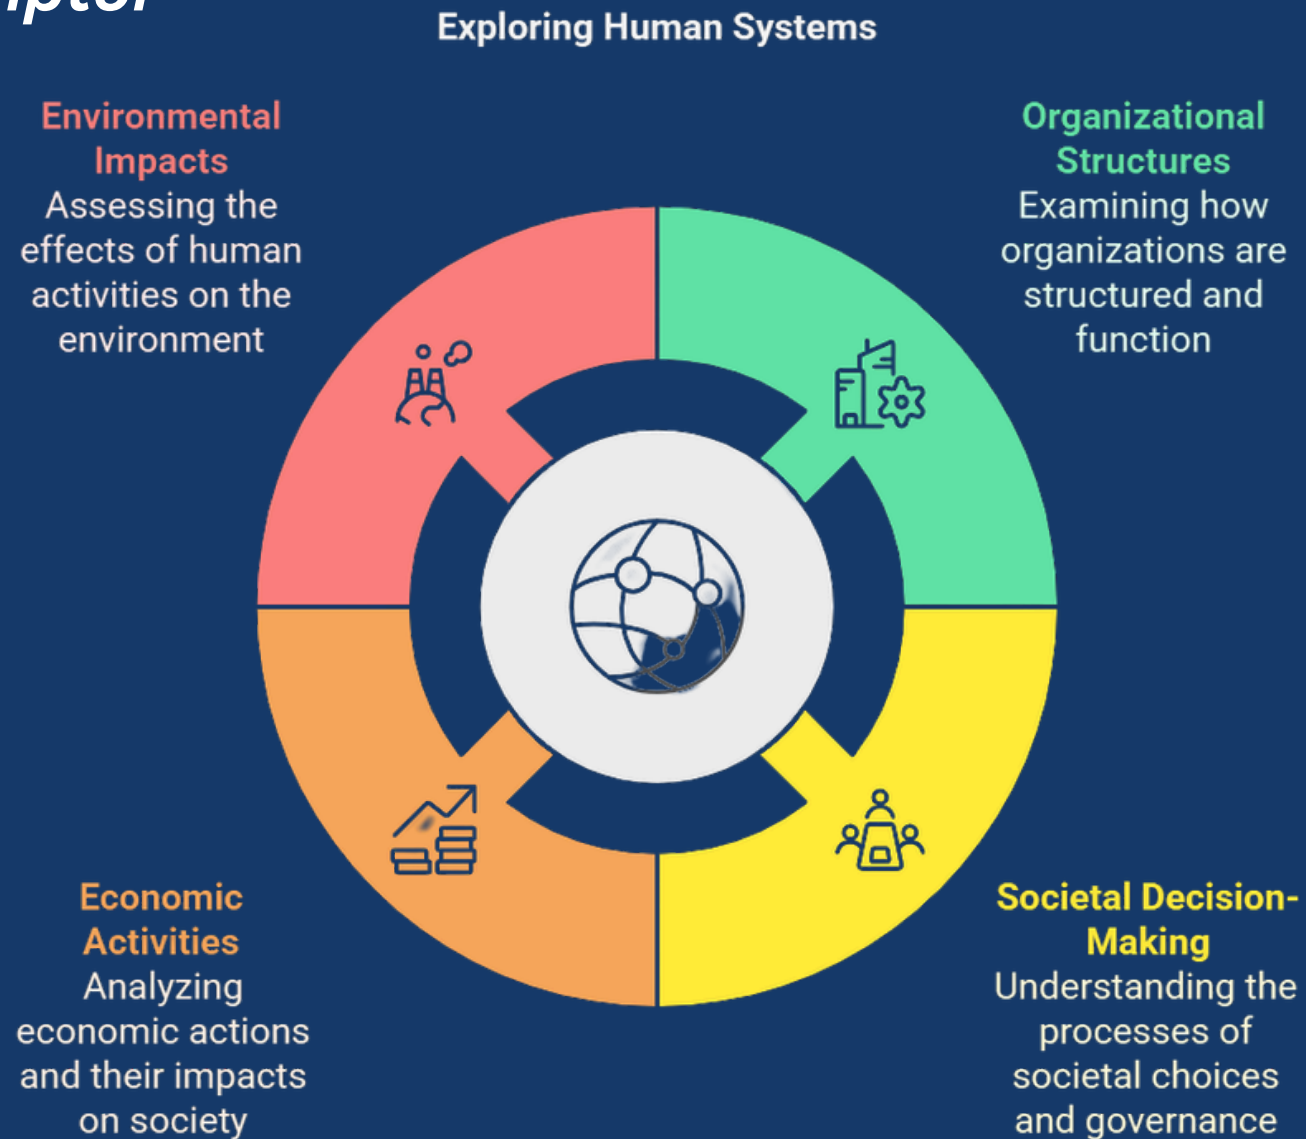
iptor

Exploring Human Systems

Environmental Impacts
Assessing the effects of human activities on the environment

Organizational Structures
Examining how organizations are structured and function

Economic Activities
Analyzing economic actions and their impacts on society

Societal Decision-Making
Understanding the processes of societal choices and governance